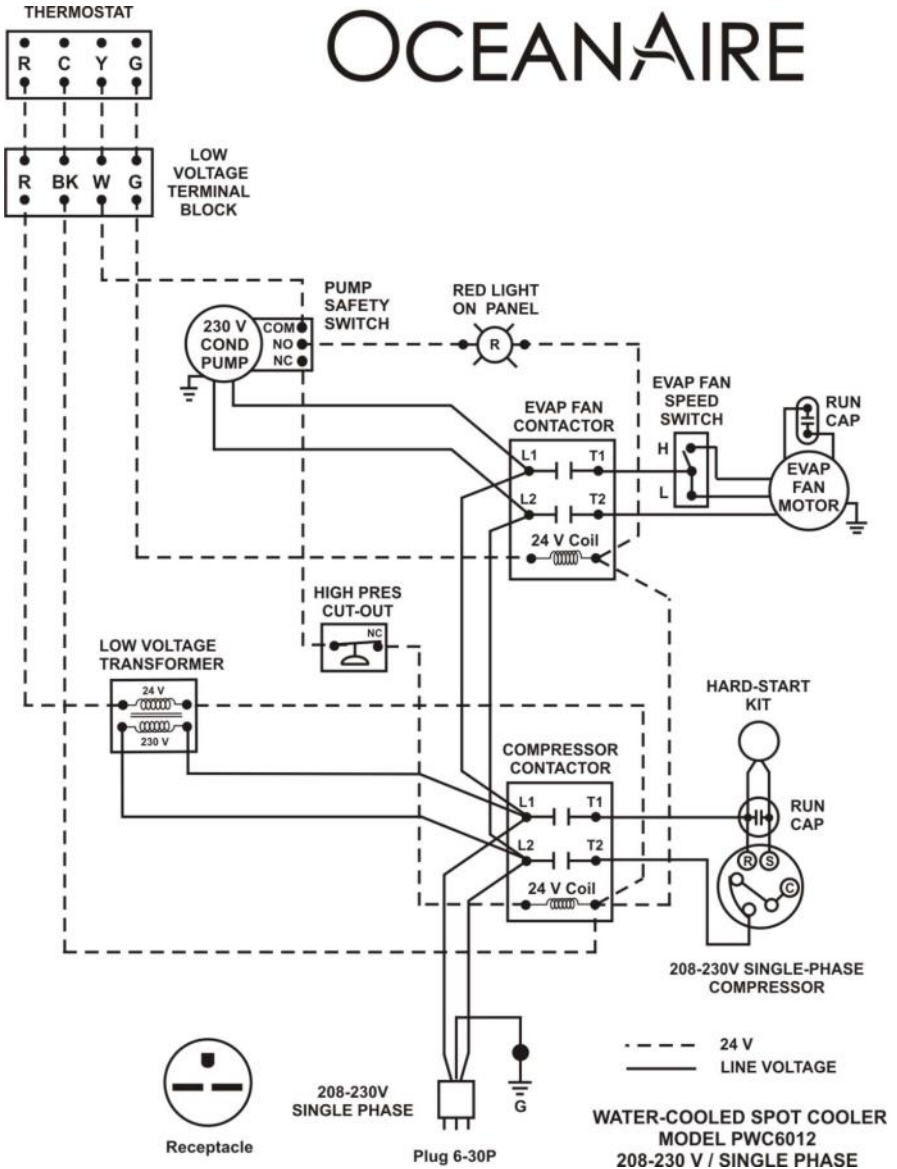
THERMOSTAT

OCEANAIRE

R C Y G

R BK W G

LOW VOLTAGE TERMINAL BLOCK

PUMP SAFETY SWITCH

RED LIGHT ON PANEL

230 V COND PUMP

COM
NO
NC

R

EVAP FAN SPEED SWITCH

RUN CAP

EVAP FAN CONTACTOR

L1 T1
L2 T2

H
L

EVAP FAN MOTOR

24 V Coil

HIGH PRES CUT-OUT

NC

LOW VOLTAGE TRANSFORMER

24 V
230 V

HARD-START KIT

COMPRESSOR CONTACTOR

L1 T1
L2 T2

RUN CAP

R S
C

24 V Coil

208-230V SINGLE-PHASE COMPRESSOR

24 V
LINE VOLTAGE

208-230V SINGLE PHASE

G

Receptacle

Plug 6-30P

WATER-COOLED SPOT COOLER
MODEL PWC6012
208-230 V / SINGLE PHASE